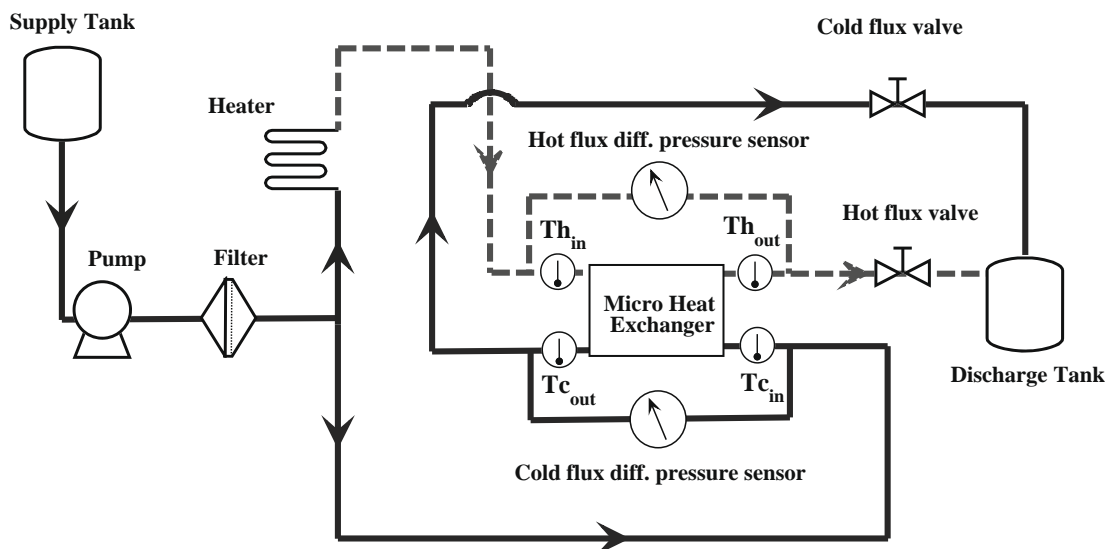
Supply Tank

Cold flux valve

Heater

Hot flux diff. pressure sensor

Hot flux valve

$Th_{in}$

$Th_{out}$

Pump

Filter

Micro Heat Exchanger

$Tc_{out}$

$Tc_{in}$

Discharge Tank

Cold flux diff. pressure sensor